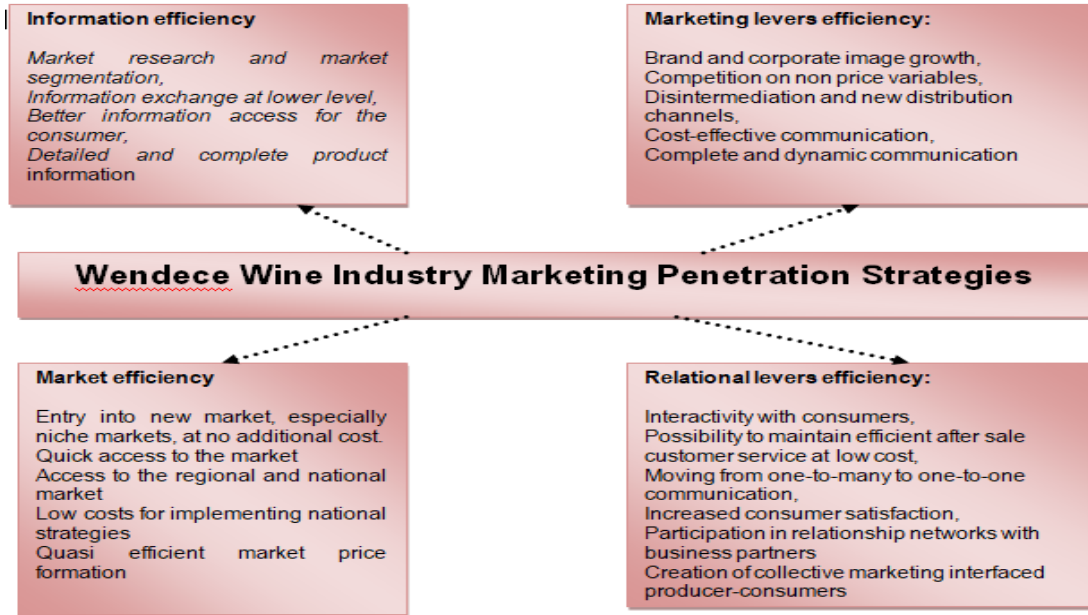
Information efficiency

Market research and market segmentation,
Information exchange at lower level,
Better information access for the consumer,
Detailed and complete product information

Marketing levers efficiency:

Brand and corporate image growth,
Competition on non price variables,
Disintermediation and new distribution channels,
Cost-effective communication,
Complete and dynamic communication

Wendece Wine Industry Marketing Penetration Strategies

Market efficiency

Entry into new market, especially niche markets, at no additional cost.
Quick access to the market
Access to the regional and national market
Low costs for implementing national strategies
Quasi efficient market price formation

Relational levers efficiency:

Interactivity with consumers,
Possibility to maintain efficient after sale customer service at low cost,
Moving from one-to-many to one-to-one communication,
Increased consumer satisfaction,
Participation in relationship networks with business partners
Creation of collective marketing interfaced producer-consumers